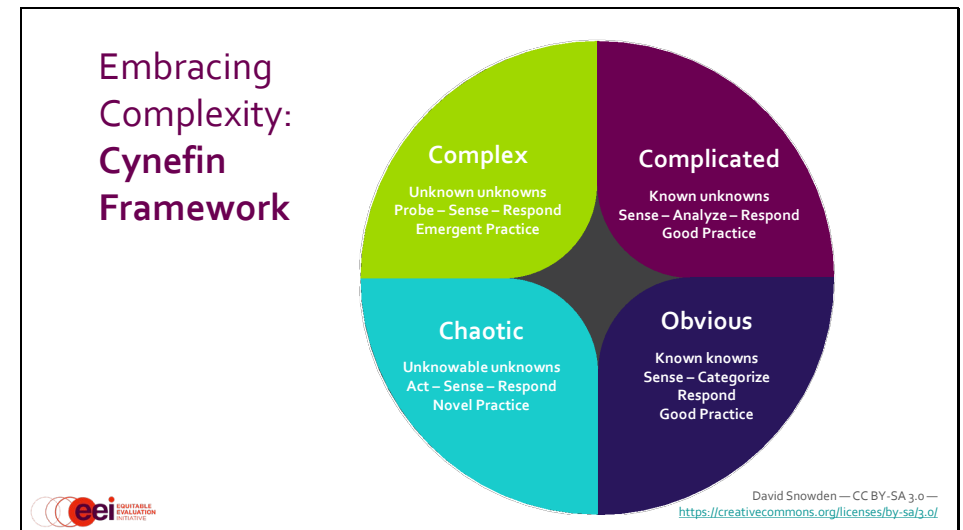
Embracing Complexity: **Cynefin Framework**

Complex
Unknown unknowns
Probe – Sense – Respond
Emergent Practice

Complicated
Known unknowns
Sense – Analyze – Respond
Good Practice

Chaotic
Unknowable unknowns
Act – Sense – Respond
Novel Practice

Obvious
Known knowns
Sense – Categorize
Respond
Good Practice

eei EQUITABLE EVALUATION INITIATIVE

David Snowden — CC BY-SA 3.0 —
https://creativecommons.org/licenses/by-sa/3.0/